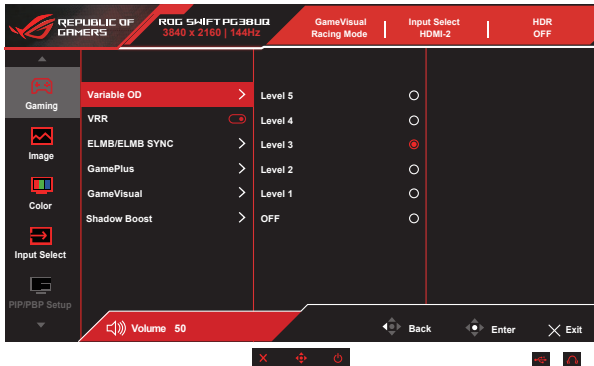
REPUBLIC OF GAMERS

ROG SWIFT PG38UQ
3840 x 2160 | 144Hz

GameVisual
Racing Mode

Input Select
HDMI-2

HDR
OFF

Gaming

Image

Color

Input Select

PIP/PBP Setup

Variable OD
VRR
ELMB/ELMB SYNC
GamePlus
GameVisual
Shadow Boost

Level 5
Level 4
Level 3
Level 2
Level 1
OFF

Volume 50

Back

Enter

Exit